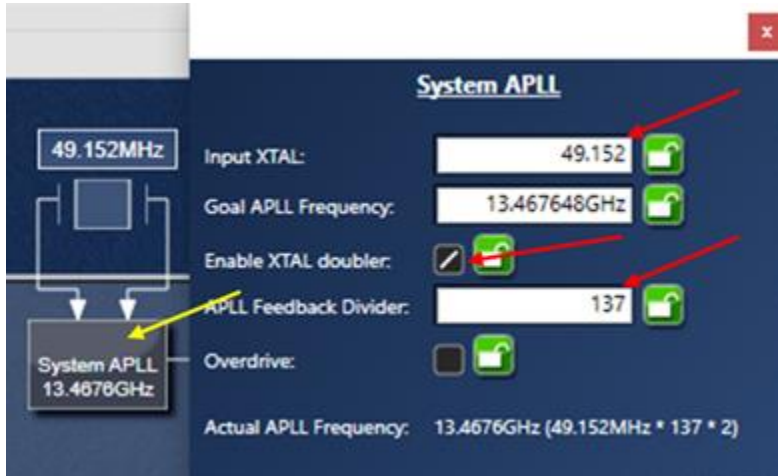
x

System APLL

49.152MHz

Input XTAL: 49.152

Goal APLL Frequency: 13.467648GHz

Enable XTAL doubler:

APLL Feedback Divider: 137

System APLL 13.4676GHz

Overdrive:

Actual APLL Frequency: 13.4676GHz (49.152MHz * 137 * 2)